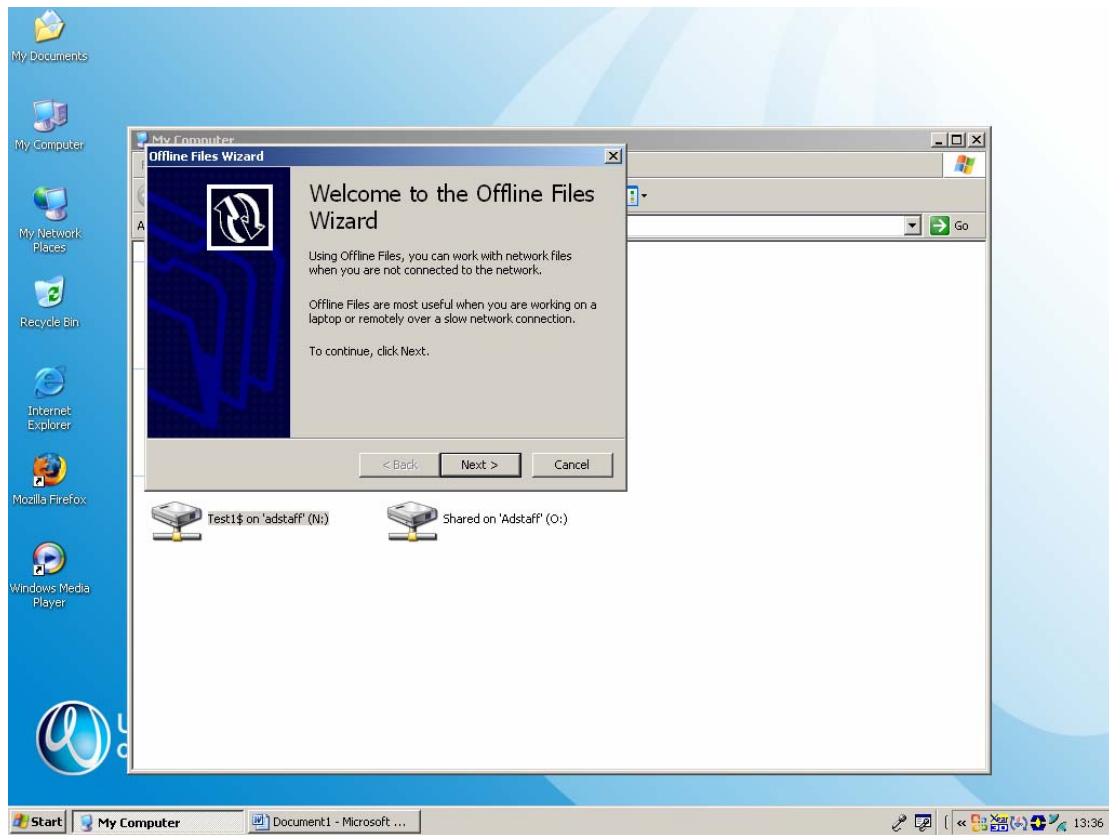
My Documents

My Computer

My Network Places

Recycle Bin

Internet Explorer

Mozilla Firefox

Windows Media Player

My Computer

Offline Files Wizard

Welcome to the Offline Files Wizard

Using Offline Files, you can work with network files when you are not connected to the network.

Offline Files are most useful when you are working on a laptop or remotely over a slow network connection.

To continue, click Next.

< Back Next > Cancel

Go

Test1$ on 'adstaff' (N:)

Shared on 'Adstaff' (O:)

Start My Computer Document1 - Microsoft ...

13:36